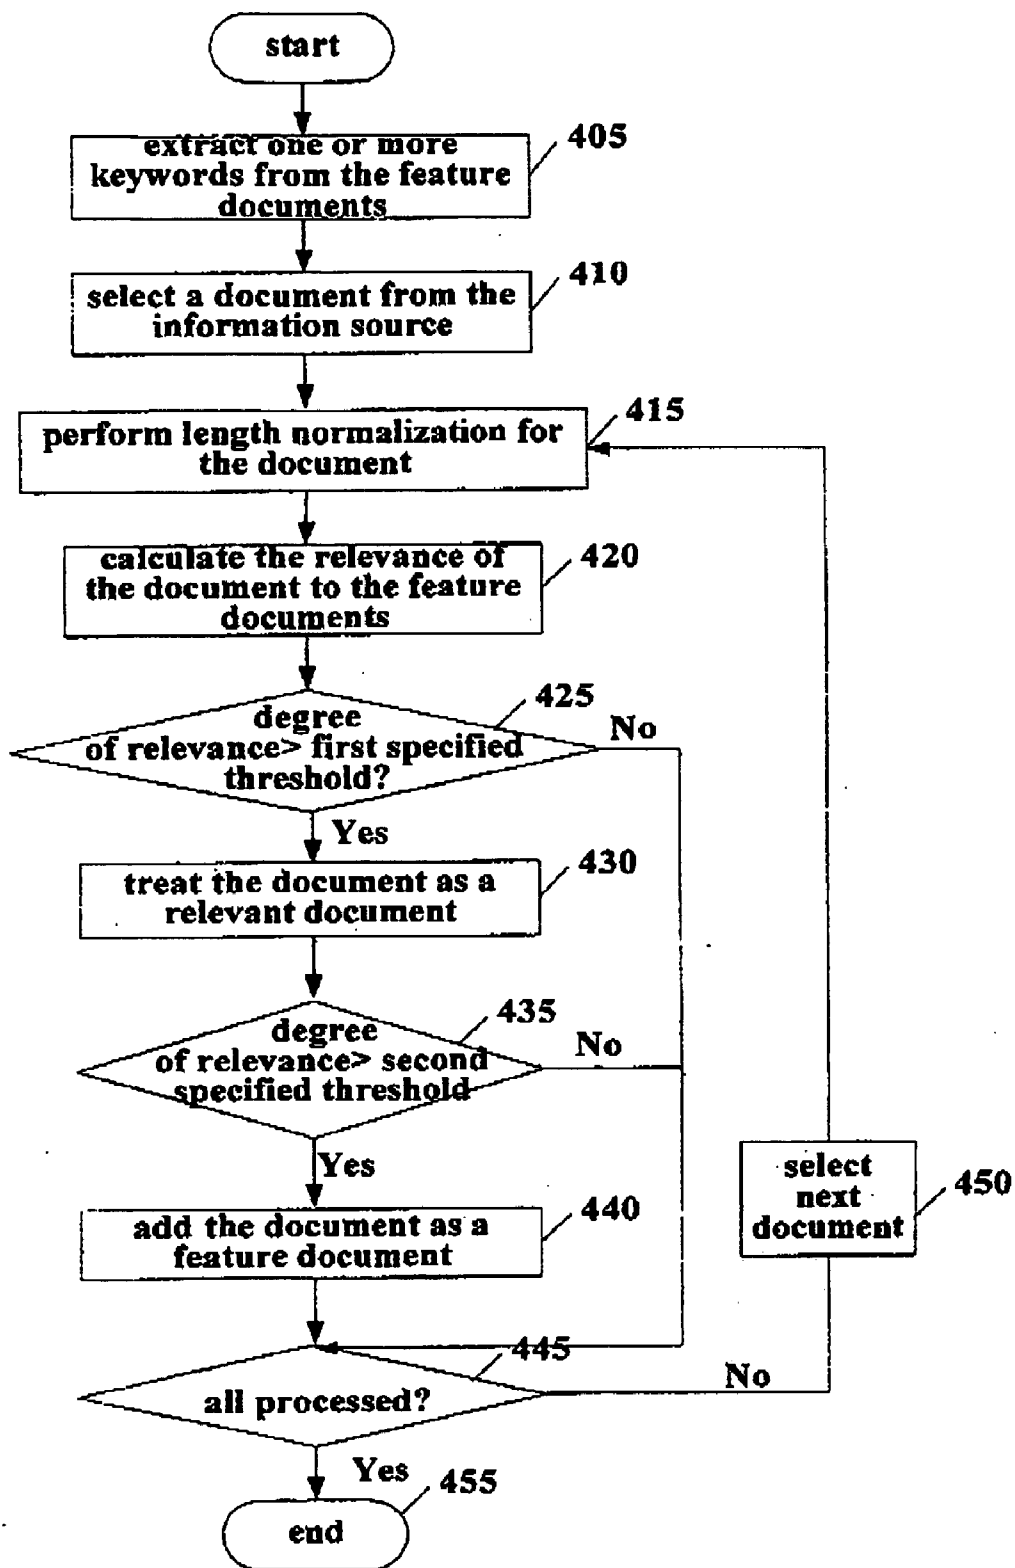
start

extract one or more keywords from the feature documents

405

select a document from the information source

410

perform length normalization for the document

415

calculate the relevance of the document to the feature documents

420

degree of relevance> first specified threshold?

425

No

Yes

treat the document as a relevant document

430

degree of relevance> second specified threshold

435

No

Yes

add the document as a feature document

440

select next document

450

all processed?

445

No

Yes

455

end